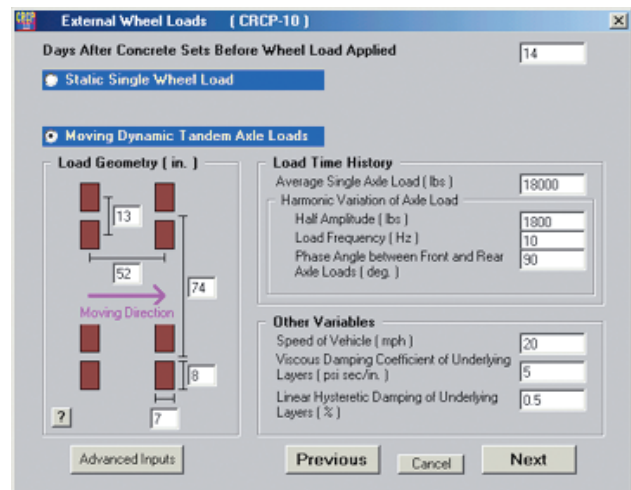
External Wheel Loads ( CRCP-10 )

×

Days After Concrete Sets Before Wheel Load Applied 14

Static Single Wheel Load

Moving Dynamic Tandem Axle Loads

Load Geometry ( in. )

13

52

74

Moving Direction

8

7

?

Load Time History

Average Single Axle Load ( lbs ) 18000

Harmonic Variation of Axle Load

Half Amplitude ( lbs ) 1800

Load Frequency ( Hz ) 10

Phase Angle between Front and Rear Axle Loads ( deg. ) 90

Other Variables

Speed of Vehicle ( mph ) 20

Viscous Damping Coefficient of Underlying Layers ( psi sec/in. ) 5

Linear Hysteretic Damping of Underlying Layers ( % ) 0.5

Advanced Inputs

Previous

Cancel

Next